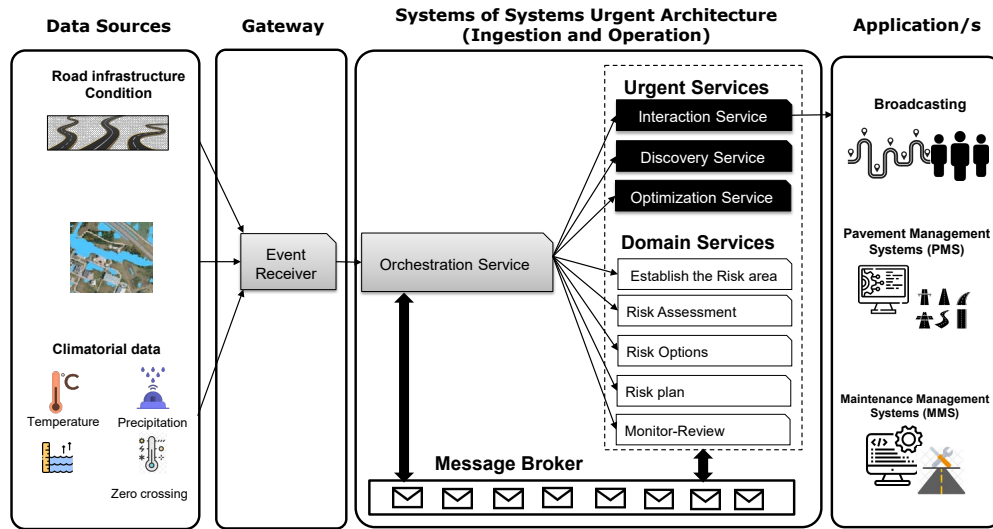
Data Sources

Road infrastructure Condition

Climatorial data

°C

Temperature

Precipitation

Zero crossing

Gateway

Event Receiver

Systems of Systems Urgent Architecture (Ingestion and Operation)

Orchestration Service

Urgent Services

Interaction Service

Discovery Service

Optimization Service

Domain Services

Establish the Risk area

Risk Assessment

Risk Options

Risk plan

Monitor-Review

Message Broker

Application/s

Broadcasting

Pavement Management Systems (PMS)

Maintenance Management Systems (MMS)